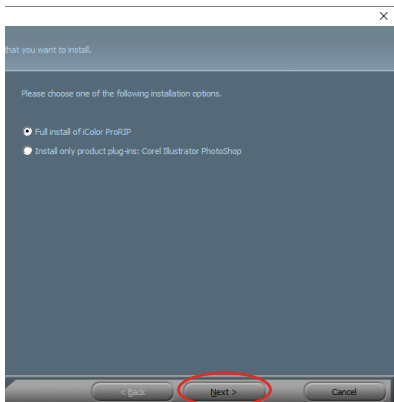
×

that you want to install.

Please choose one of the following installation options.

Full install of iColor ProRIP

Install only product plug-ins: Corel Illustrator PhotoShop

< Back

Next >

Cancel